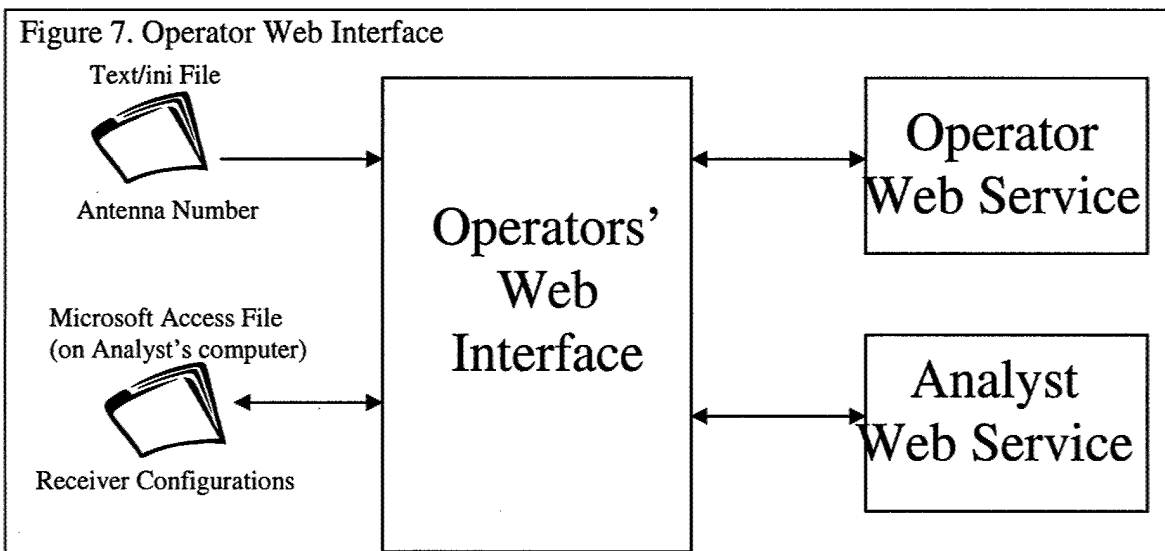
Figure 7. Operator Web Interface

Text/ini File

Antenna Number

Microsoft Access File (on Analyst's computer)

Receiver Configurations

Operators' Web Interface

Operator Web Service

Analyst Web Service